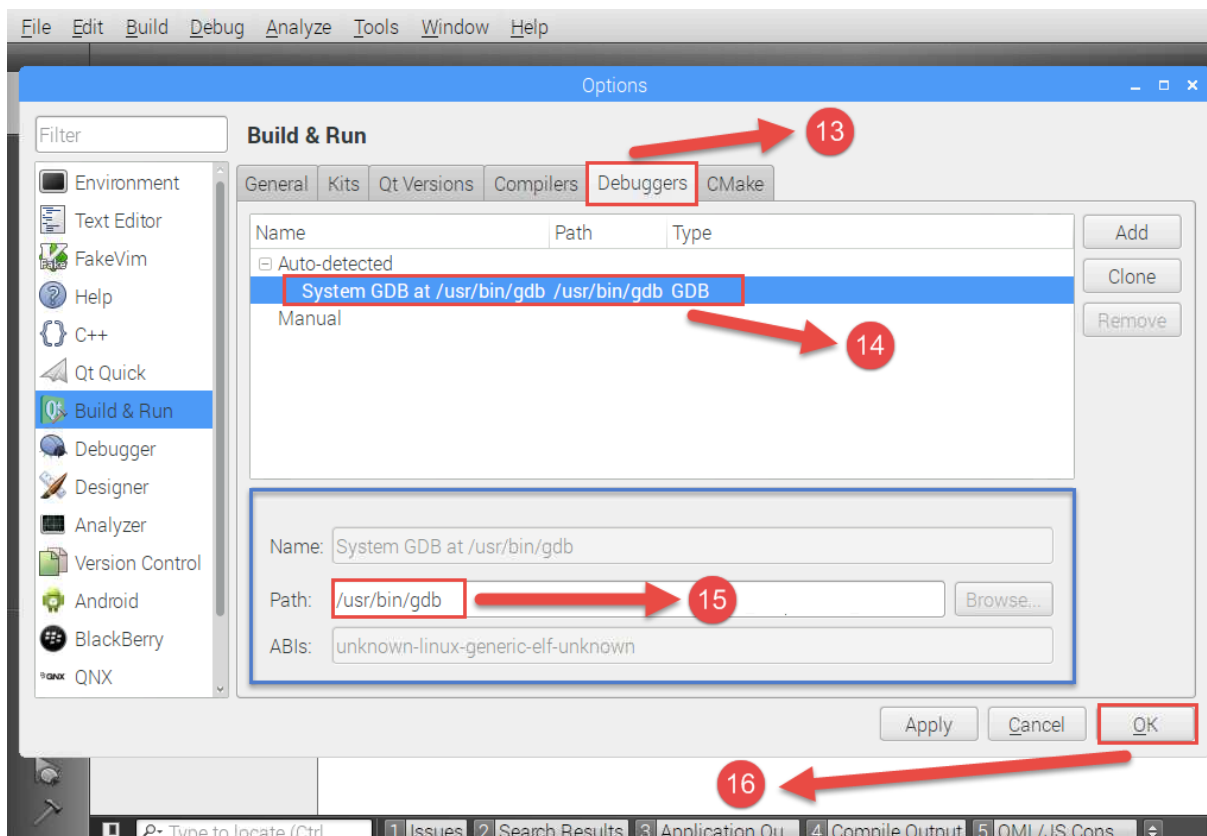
File Edit Build Debug Analyze Tools Window Help

Options

Filter

Environment
Text Editor
FakeVim
Help
C++
Qt Quick
Build & Run
Debugger
Designer
Analyzer
Version Control
Android
BlackBerry
QNX

Build & Run

13

General | Kits | Qt Versions | Compilers | Debuggers | CMake

| Name | Path | Type |
|---|---|---|
| ⊟ Auto-detected | | |
| System GDB at /usr/bin/gdb | /usr/bin/gdb | GDB |
| Manual | | |

Add
Clone
Remove

14

Name: System GDB at /usr/bin/gdb

Path: /usr/bin/gdb

15

Browse...

ABIs: unknown-linux-generic-elf-unknown

Apply Cancel OK

16

Type to locate (Ctrl 1 Issues 2 Search Results 3 Application Ou 4 Compile Output 5 QML/JS Cons